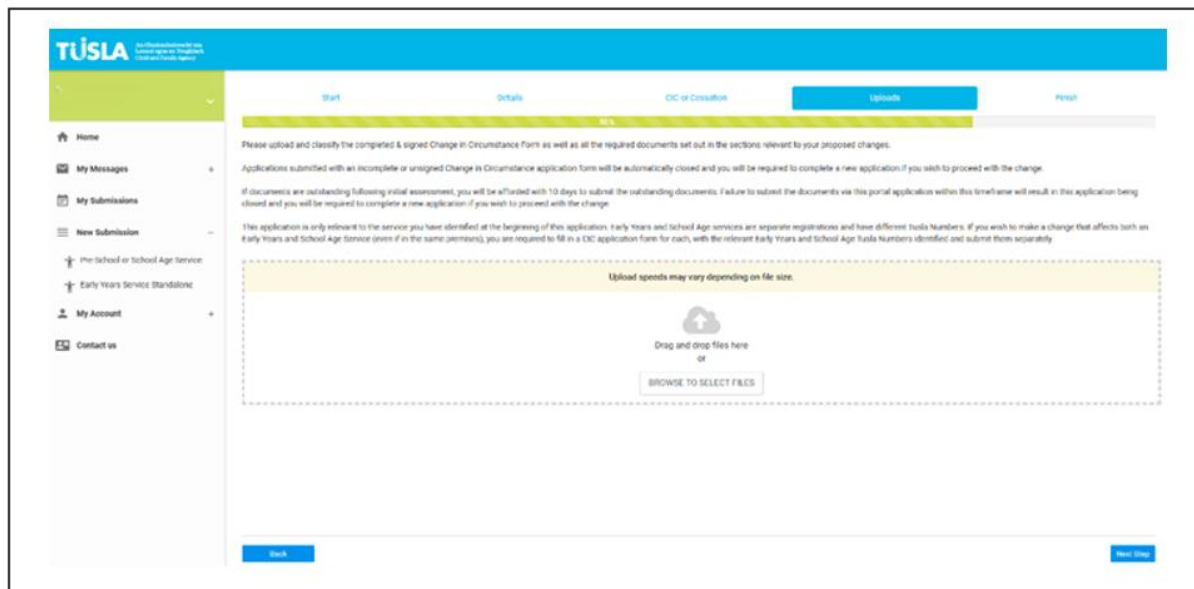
TUSLA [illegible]

Home

My Messages +

My Submissions

New Submission −

Pre-School or School Age Service

Early Years Service Standalone

My Account +

Contact us

Start

Details

CIC or Cessation

Uploads

Finish

80%

Please upload and classify the completed & signed Change in Circumstance Form as well as all the required documents set out in the sections relevant to your proposed changes.

Applications submitted with an incomplete or unsigned Change in Circumstance application form will be automatically closed and you will be required to complete a new application if you wish to proceed with the change.

If documents are outstanding following initial assessment, you will be afforded with 10 days to submit the outstanding documents. Failure to submit the documents via this portal application within this timeframe will result in this application being closed and you will be required to complete a new application if you wish to proceed with the change.

This application is only relevant to the service you have identified at the beginning of this application. Early Years and School Age services are separate registrations and have different Tusla Numbers. If you wish to make a change that affects both an Early Years and School Age Service (even if in the same premises), you are required to fill in a CIC application form for each, with the relevant Early Years and School Age Tusla Numbers identified and submit them separately.

Upload speeds may vary depending on file size.

Drag and drop files here

or

BROWSE TO SELECT FILES

Back

Next Step